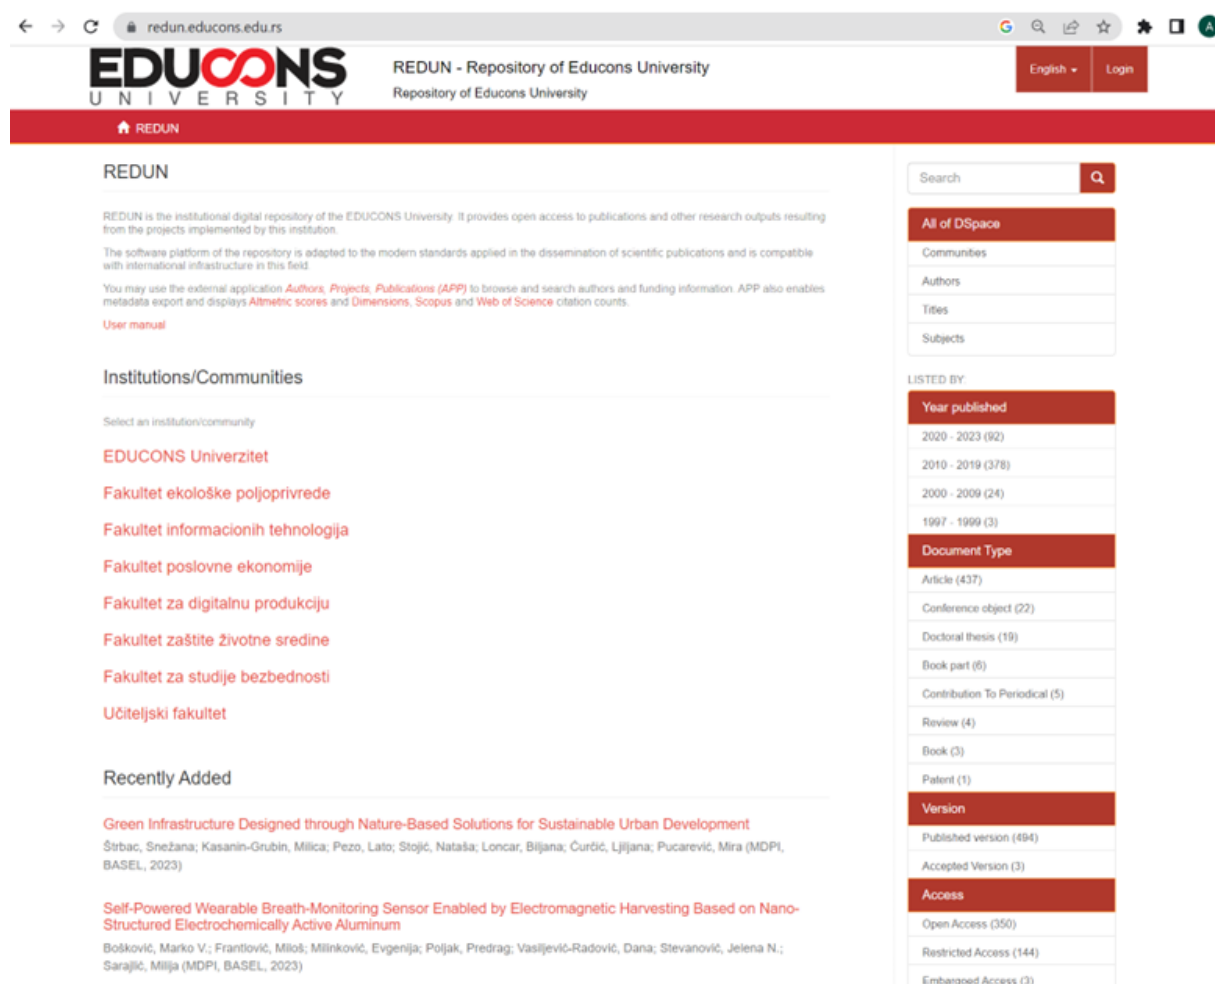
redun.educons.edu.rs

EDUCONS UNIVERSITY

REDUN - Repository of Educons University
Repository of Educons University

English Login

REDUN

REDUN

REDUN is the institutional digital repository of the EDUCONS University. It provides open access to publications and other research outputs resulting from the projects implemented by this institution.

The software platform of the repository is adapted to the modern standards applied in the dissemination of scientific publications and is compatible with international infrastructure in this field.

You may use the external application Authors, Projects, Publications (APP) to browse and search authors and funding information. APP also enables metadata export and displays Altmetric scores and Dimensions, Scopus and Web of Science citation counts.

User manual

Institutions/Communities

Select an institution/community

EDUCONS Univerzitet

Fakultet ekološke poljoprivrede

Fakultet informacionih tehnologija

Fakultet poslovne ekonomije

Fakultet za digitalnu produkciju

Fakultet zaštite životne sredine

Fakultet za studije bezbednosti

Učiteljski fakultet

Recently Added

Green Infrastructure Designed through Nature-Based Solutions for Sustainable Urban Development
Štrbac, Snežana; Kasanin-Grubin, Milica; Pezo, Lato; Stojić, Nataša; Loncar, Biljana; Ćurčić, Ljiljana; Pucarević, Mira (MDPI, BASEL, 2023)

Self-Powered Wearable Breath-Monitoring Sensor Enabled by Electromagnetic Harvesting Based on Nano-Structured Electrochemically Active Aluminum
Bošković, Marko V.; Frantlović, Miloš; Milinković, Evgenija; Poljak, Predrag; Vasiljević-Radović, Dana; Stevanović, Jelena N.; Sarajlić, Milija (MDPI, BASEL, 2023)

Search

All of DSpace
Communities
Authors
Titles
Subjects

LISTED BY

Year published
2020 - 2023 (92)
2010 - 2019 (378)
2000 - 2009 (24)
1997 - 1999 (3)

Document Type
Article (437)
Conference object (22)
Doctoral thesis (19)
Book part (6)
Contribution To Periodical (5)
Review (4)
Book (3)
Patent (1)

Version
Published version (494)
Accepted Version (3)

Access
Open Access (350)
Restricted Access (144)
Embargoed Access (3)